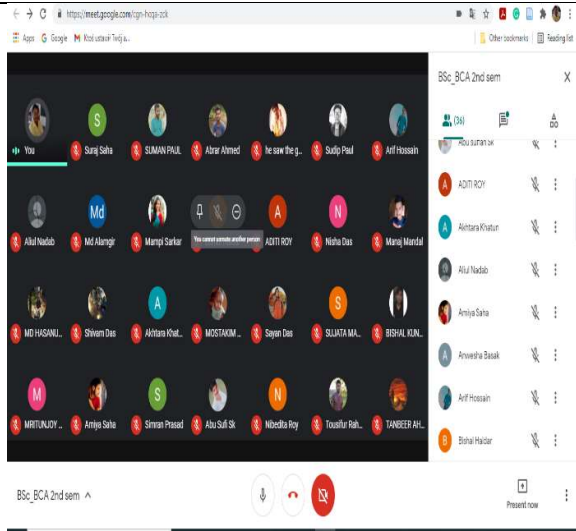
https://meet.google.com/cgn-hoqa-zck

Apps Google Kbt ustasir Tedju...

Other bookmarks Reading list

You Suraj Saha SUMAN PAUL Abrar Ahmed he saw the g... Sudip Paul Arif Hossain

Md

Alul Nadab Md Alamgir Mampi Sarkar You cannot unmute another person ADITI ROY Nisha Das Manaj Mandal

MD HASANU... Shivam Das Akhtara Khat... MOSTAKIM ... Sayan Das SUJATA MA... BISHAL KUN...

MRITUNJOY ... Amiya Saha Simran Prasad Abu Sufi Sk Nibedita Roy Tousifur Rah... TANBEER AH...

BSc_BCA 2nd sem

(36)

Abu Sufian Sk

ADITI ROY

Akhtara Khatun

Alul Nadab

Amiya Saha

Anwesha Basak

Arif Hossain

Bishal Haldar

BSc_BCA 2nd sem

Present now